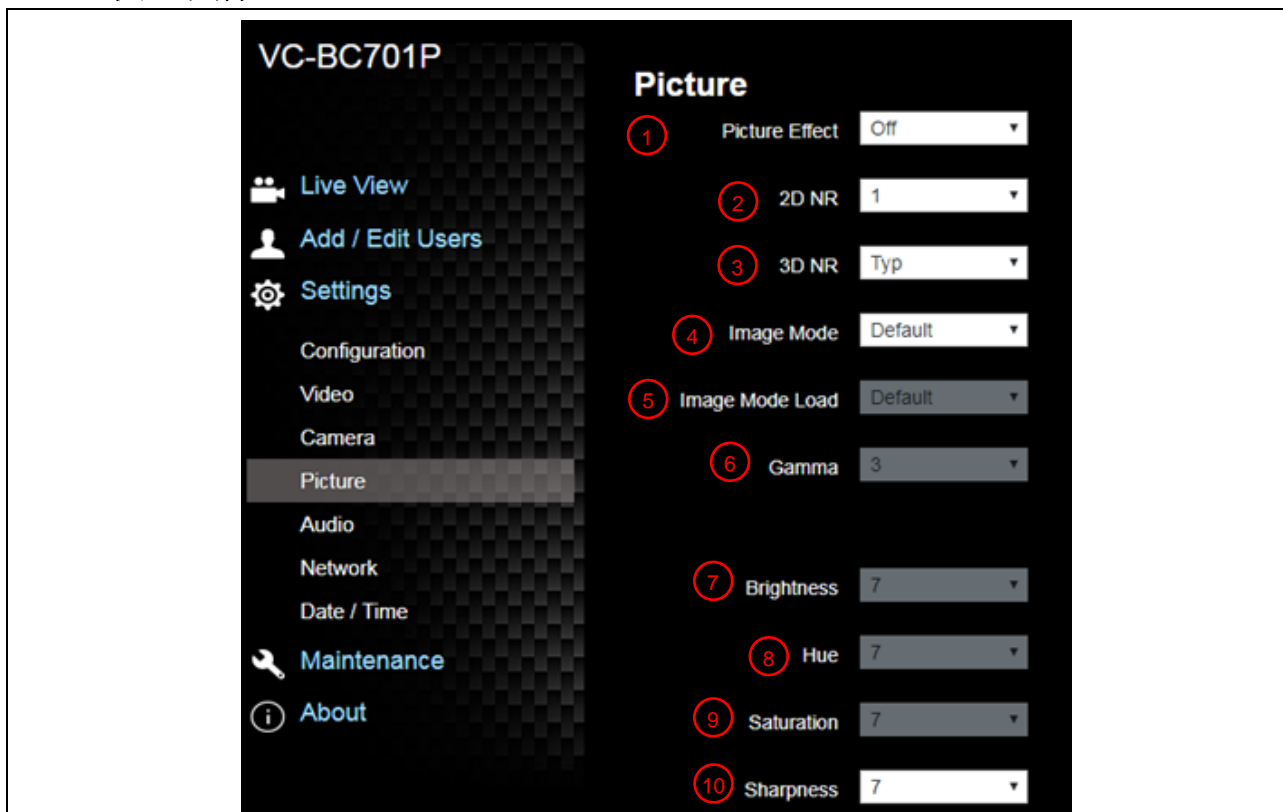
VC-BC701P

Live View
Add / Edit Users
Settings
Configuration
Video
Camera
Picture
Audio
Network
Date / Time
Maintenance
About

Picture

1 Picture Effect Off
2 2D NR 1
3 3D NR Typ
4 Image Mode Default
5 Image Mode Load Default
6 Gamma 3
7 Brightness 7
8 Hue 7
9 Saturation 7
10 Sharpness 7